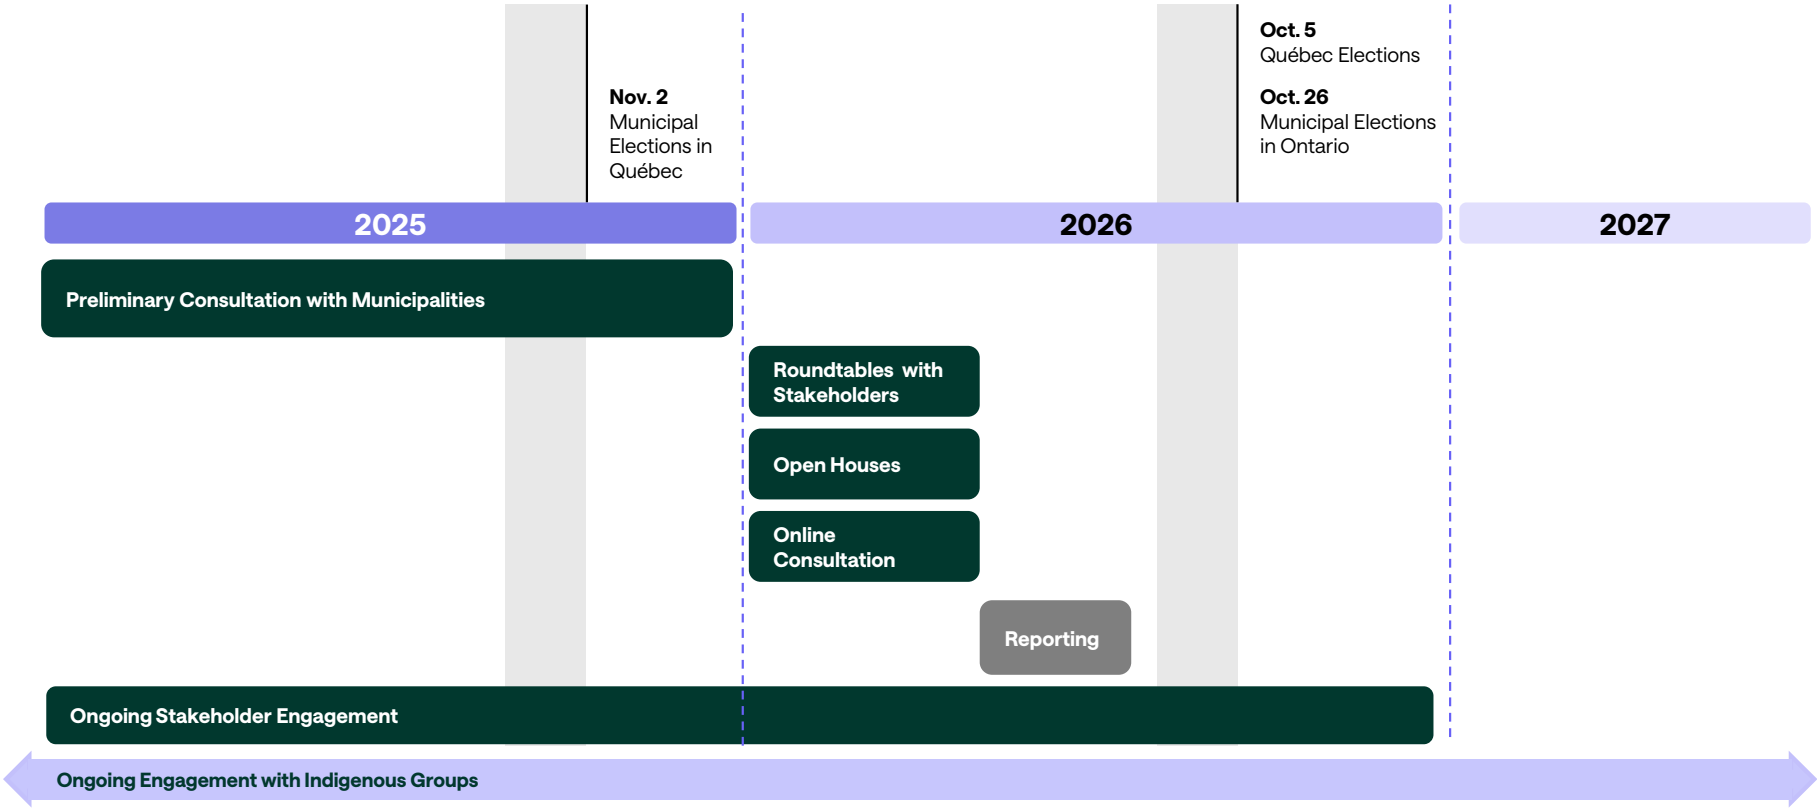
Nov. 2
Municipal Elections in Québec

Oct. 5
Québec Elections

Oct. 26
Municipal Elections in Ontario

2025

2026

2027

Preliminary Consultation with Municipalities

Roundtables with Stakeholders

Open Houses

Online Consultation

Reporting

Ongoing Stakeholder Engagement

Ongoing Engagement with Indigenous Groups